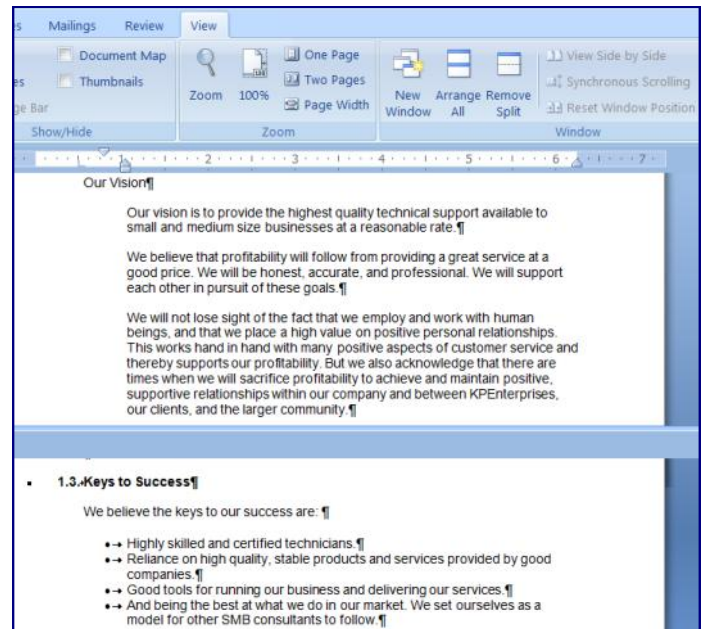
s Mailings Review View

es Document Map Thumbnails ge Bar Show/Hide

Zoom 100% One Page Two Pages Page Width Zoom

New Window Arrange All Remove Split View Side by Side Synchronous Scrolling Reset Window Position Window

1 2 3 4 5 6 7

Our Vision¶

Our vision is to provide the highest quality technical support available to small and medium size businesses at a reasonable rate.¶

We believe that profitability will follow from providing a great service at a good price. We will be honest, accurate, and professional. We will support each other in pursuit of these goals.¶

We will not lose sight of the fact that we employ and work with human beings, and that we place a high value on positive personal relationships. This works hand in hand with many positive aspects of customer service and thereby supports our profitability. But we also acknowledge that there are times when we will sacrifice profitability to achieve and maintain positive, supportive relationships within our company and between KPEnterprises, our clients, and the larger community.¶

1.3.Keys to Success¶

We believe the keys to our success are: ¶

•→ Highly skilled and certified technicians.¶
•→ Reliance on high quality, stable products and services provided by good companies.¶
•→ Good tools for running our business and delivering our services.¶
•→ And being the best at what we do in our market. We set ourselves as a model for other SMB consultants to follow.¶